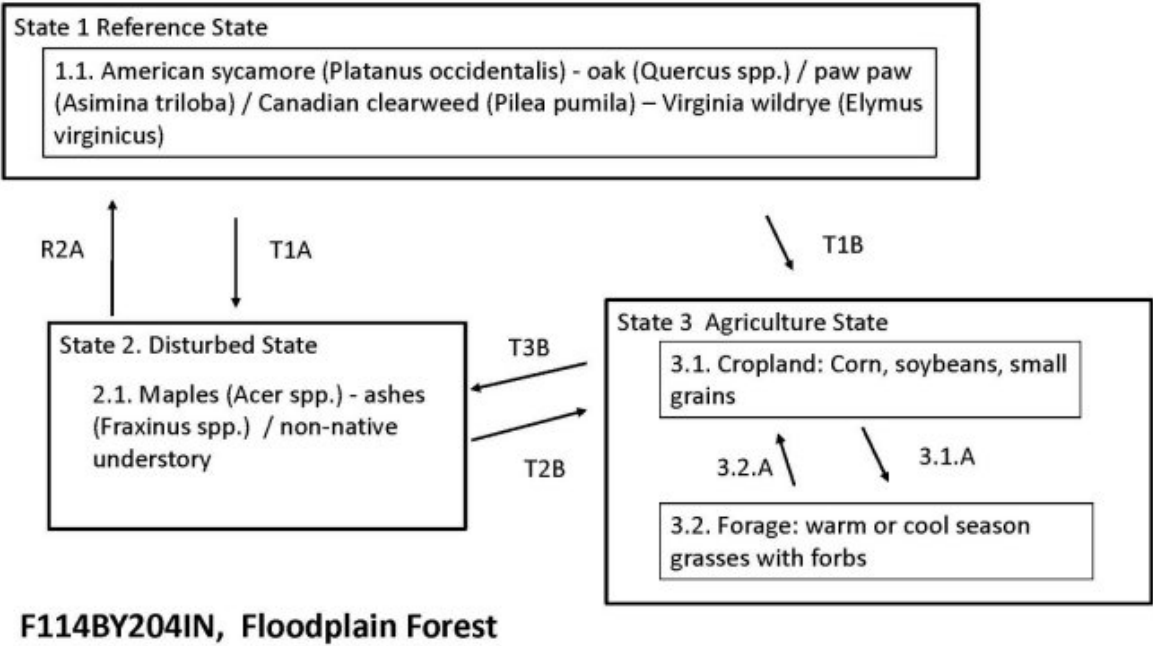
State 1 Reference State

1.1. American sycamore (Platanus occidentalis) - oak (Quercus spp.) / paw paw (Asimina triloba) / Canadian clearweed (Pilea pumila) – Virginia wildrye (Elymus virginicus)

R2A

T1A

T1B

State 2. Disturbed State

2.1. Maples (Acer spp.) - ashes (Fraxinus spp.) / non-native understory

T3B

T2B

State 3 Agriculture State

3.1. Cropland: Corn, soybeans, small grains

3.2.A

3.1.A

3.2. Forage: warm or cool season grasses with forbs

F114BY204IN, Floodplain Forest